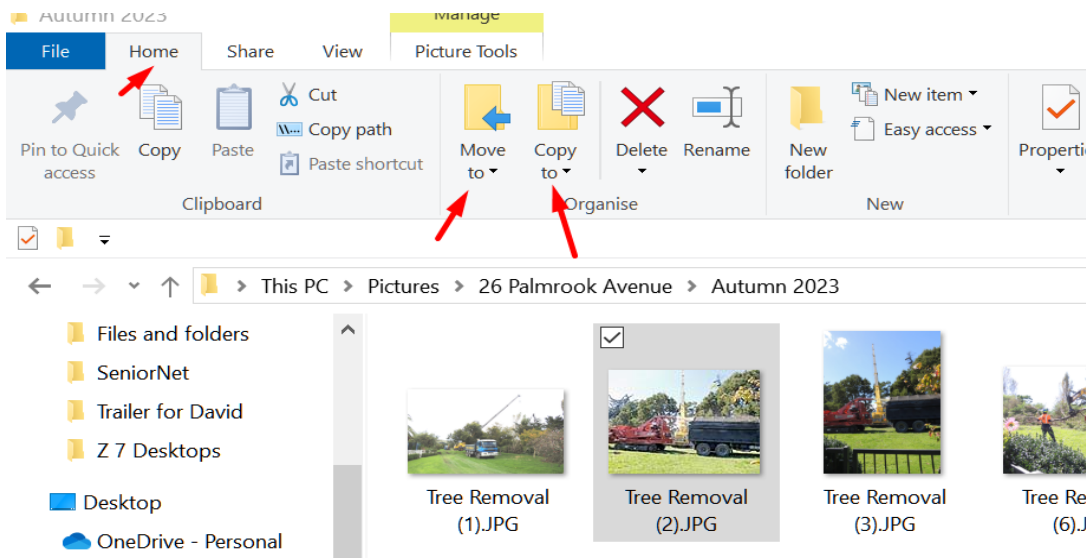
Autumn 2023
Manage
File
Home
Share
View
Picture Tools
Pin to Quick access
Copy
Paste
Cut
Copy path
Paste shortcut
Clipboard
Move to ▾
Copy to ▾
Delete ▾
Rename
Organise
New folder
New item ▾
Easy access ▾
New
Properties ▾
▾
This PC › Pictures › 26 Palmrook Avenue › Autumn 2023
Files and folders
SeniorNet
Trailer for David
Z 7 Desktops
Desktop
OneDrive - Personal
Tree Removal (1).JPG
Tree Removal (2).JPG
Tree Removal (3).JPG
Tree Re (6).J